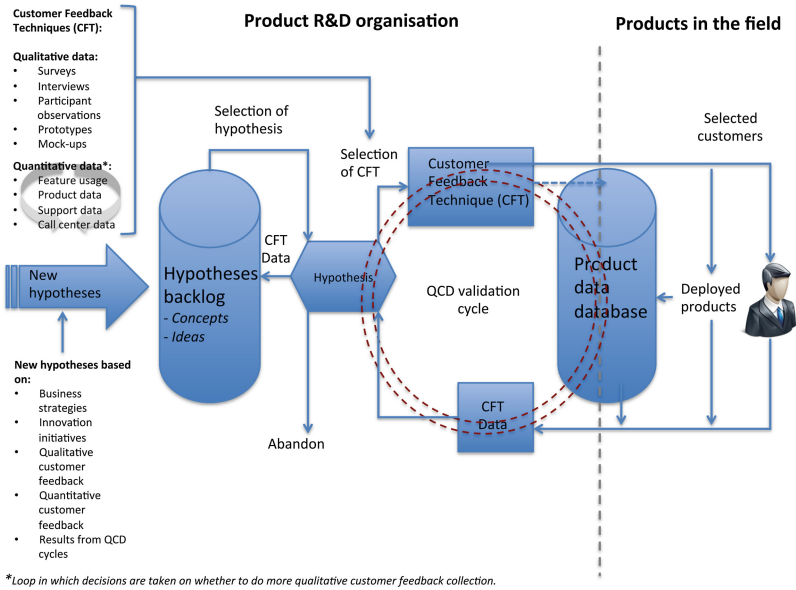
Customer Feedback Techniques (CFT):

Qualitative data:
- Surveys
- Interviews
- Participant observations
- Prototypes
- Mock-ups

Quantitative data*:
- Feature usage
- Product data
- Support data
- Call center data

Product R&D organisation

Products in the field

Selection of hypothesis

Selection of CFT

Customer Feedback Technique (CFT)

Selected customers

New hypotheses

Hypotheses backlog
- Concepts
- Ideas

CFT Data

Hypothesis

QCD validation cycle

Product data database

Deployed products

CFT Data

Abandon

New hypotheses based on:
- Business strategies
- Innovation initiatives
- Qualitative customer feedback
- Quantitative customer feedback
- Results from QCD cycles

*Loop in which decisions are taken on whether to do more qualitative customer feedback collection.